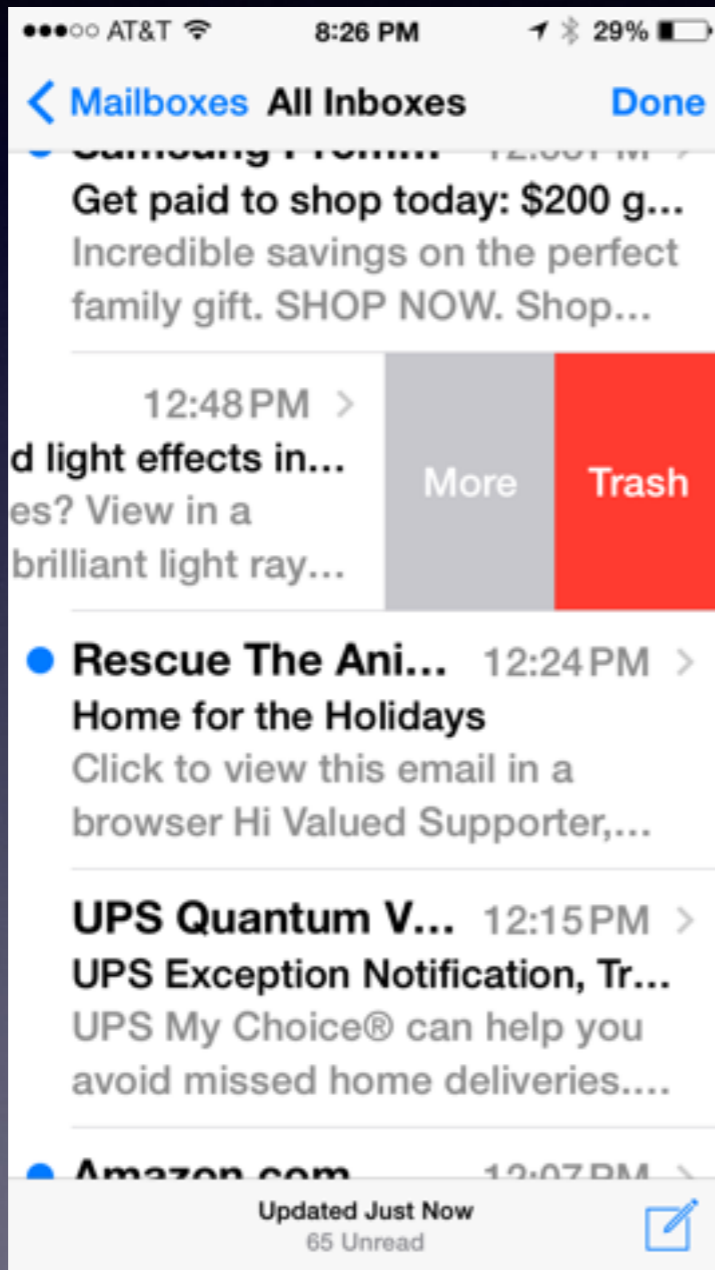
●●●○○ AT&T 8:26 PM 29%

Mailboxes All Inboxes Done

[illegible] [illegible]

Get paid to shop today: $200 g...

Incredible savings on the perfect family gift. SHOP NOW. Shop...

12:48 PM

d light effects in...

es? View in a

brilliant light ray...

More

Trash

Rescue The Ani... 12:24 PM

Home for the Holidays

Click to view this email in a browser Hi Valued Supporter,...

UPS Quantum V... 12:15 PM

UPS Exception Notification, Tr...

UPS My Choice® can help you avoid missed home deliveries....

Amazon.com 12:07 PM

Updated Just Now

65 Unread